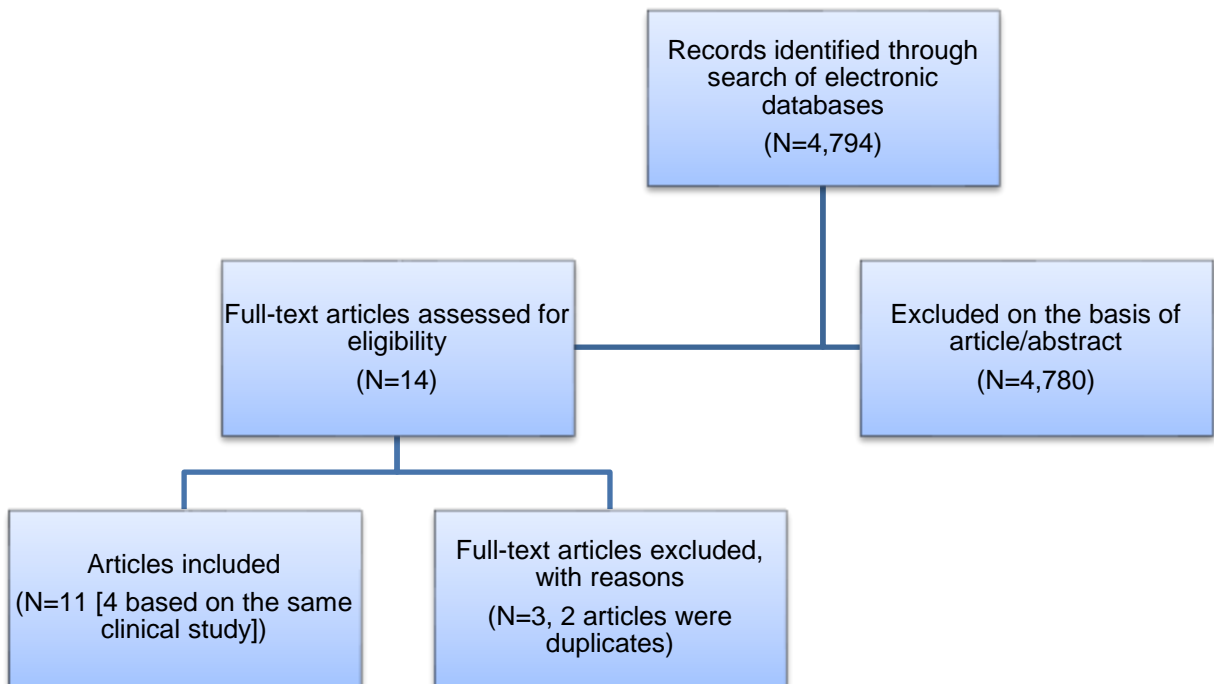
Records identified through search of electronic databases
(N=4,794)

Full-text articles assessed for eligibility
(N=14)

Excluded on the basis of article/abstract
(N=4,780)

Articles included
(N=11 [4 based on the same clinical study])

Full-text articles excluded, with reasons
(N=3, 2 articles were duplicates)